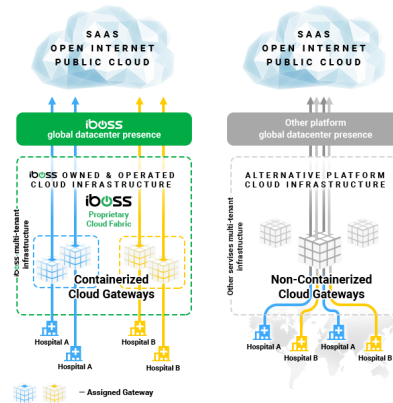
SAAS
OPEN INTERNET
PUBLIC CLOUD

SAAS
OPEN INTERNET
PUBLIC CLOUD

iboss
global datacenter presence

Other platform
global datacenter presence

iboss OWNED & OPERATED
CLOUD INFRASTRUCTURE

iboss multi-tenant infrastructure

iboss
Proprietary
Cloud Fabric

Containerized
Cloud Gateways

Hospital A
Hospital A
Hospital B
Hospital B

ALTERNATIVE PLATFORM
CLOUD INFRASTRUCTURE

Other servises multi-tenant infrastructure

Non-Containerized
Cloud Gateways

Hospital A
Hospital B
Hospital A
Hospital B

– Assigned Gateway